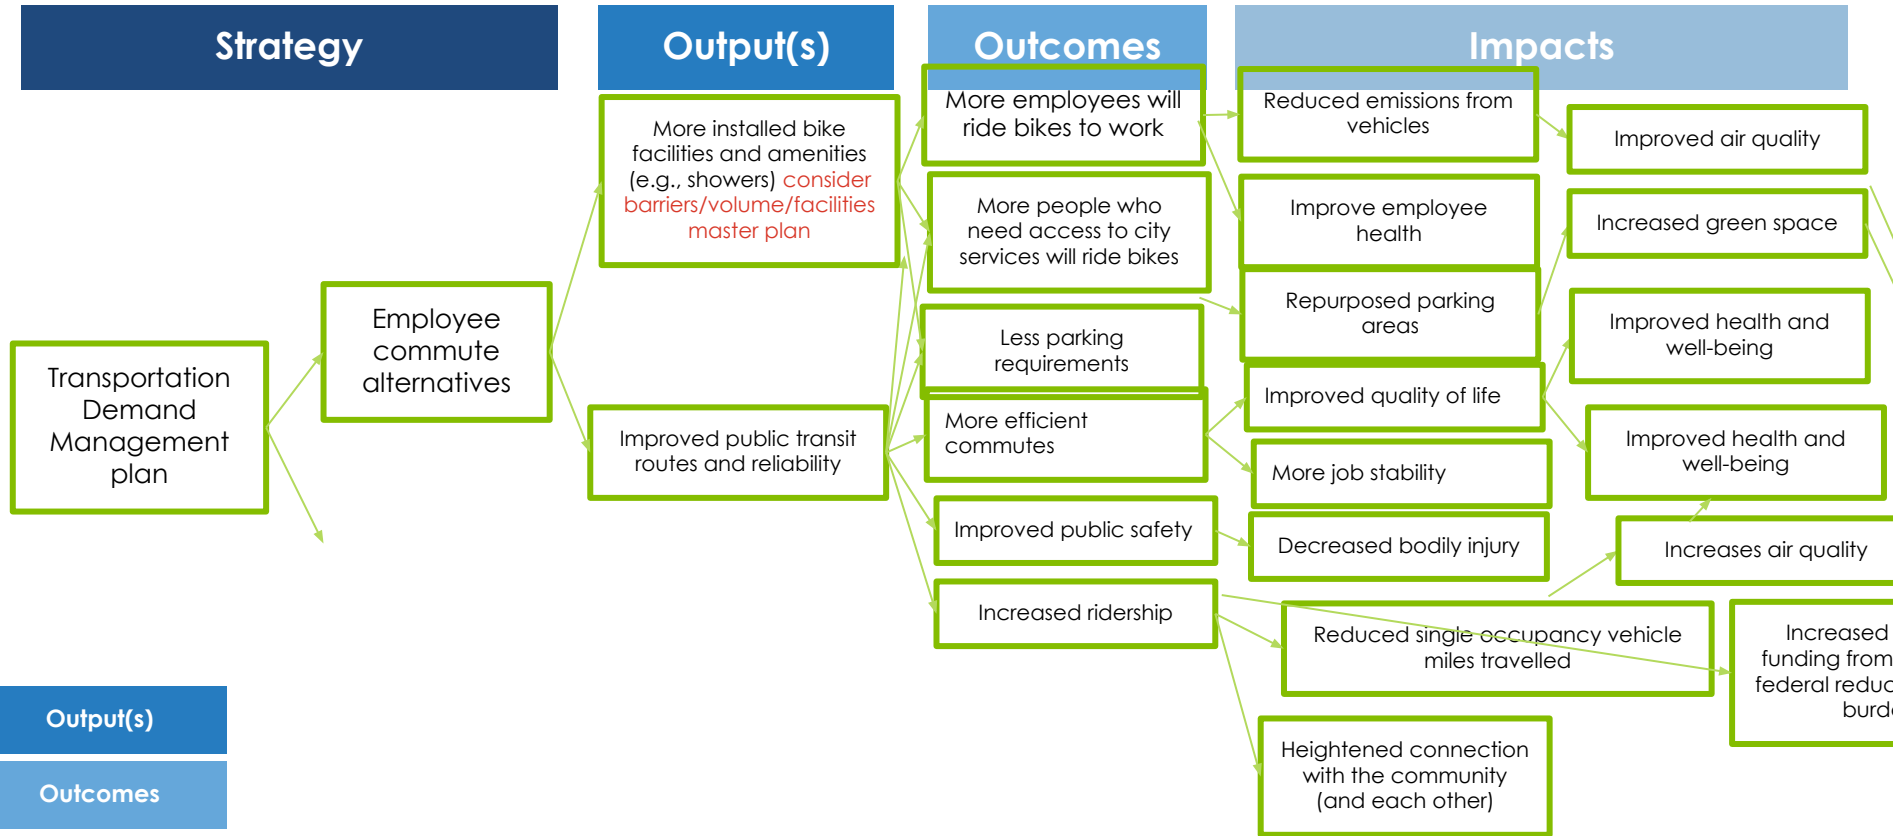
Strategy

Output(s)

Outcomes

Impacts

Transportation Demand Management plan

Employee commute alternatives

More installed bike facilities and amenities (e.g., showers) consider barriers/volume/facilities master plan

Improved public transit routes and reliability

More employees will ride bikes to work

More people who need access to city services will ride bikes

Less parking requirements

More efficient commutes

Improved public safety

Increased ridership

Reduced emissions from vehicles

Improve employee health

Repurposed parking areas

Improved quality of life

More job stability

Decreased bodily injury

Reduced single occupancy vehicle miles travelled

Heightened connection with the community (and each other)

Improved air quality

Increased green space

Improved health and well-being

Improved health and well-being

Increases air quality

Increased funding from federal reduc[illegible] burd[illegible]

Output(s)

Outcomes